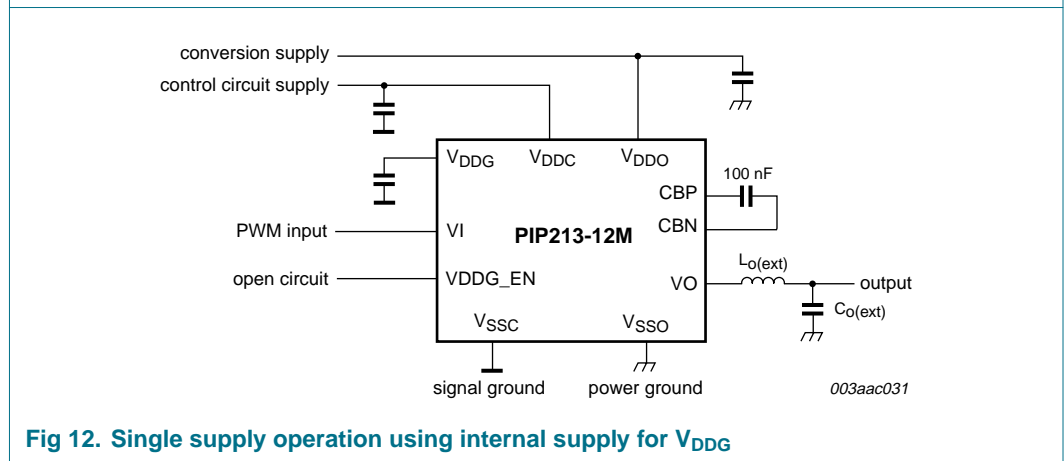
conversion supply
control circuit supply
$V_{DDG}$
$V_{DDC}$
$V_{DDO}$
100 nF
CBP
CBN
PWM input
VI
PIP213-12M
open circuit
VDDG_EN
VO
$L_{o(ext)}$
output
$C_{o(ext)}$
$V_{SSC}$
$V_{SSO}$
signal ground
power ground
003aac031

Fig 12. Single supply operation using internal supply for $V_{DDG}$